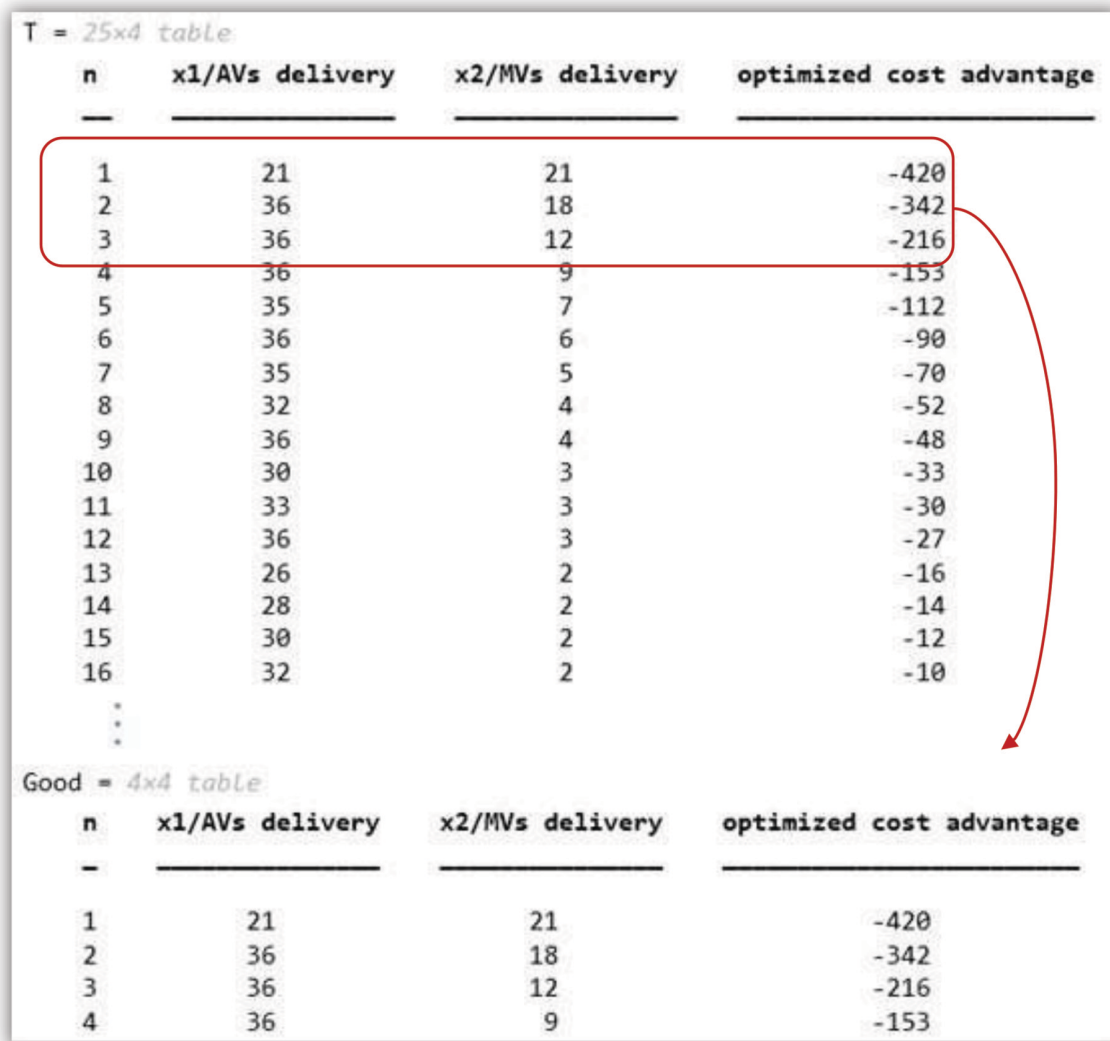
T = 25×4 table

| n | x1/AVs delivery | x2/MVs delivery | optimized cost advantage |
|---|---|---|---|
| 1 | 21 | 21 | -420 |
| 2 | 36 | 18 | -342 |
| 3 | 36 | 12 | -216 |
| 4 | 36 | 9 | -153 |
| 5 | 35 | 7 | -112 |
| 6 | 36 | 6 | -90 |
| 7 | 35 | 5 | -70 |
| 8 | 32 | 4 | -52 |
| 9 | 36 | 4 | -48 |
| 10 | 30 | 3 | -33 |
| 11 | 33 | 3 | -30 |
| 12 | 36 | 3 | -27 |
| 13 | 26 | 2 | -16 |
| 14 | 28 | 2 | -14 |
| 15 | 30 | 2 | -12 |
| 16 | 32 | 2 | -10 |

⋮

Good = 4×4 table

| n | x1/AVs delivery | x2/MVs delivery | optimized cost advantage |
|---|---|---|---|
| 1 | 21 | 21 | -420 |
| 2 | 36 | 18 | -342 |
| 3 | 36 | 12 | -216 |
| 4 | 36 | 9 | -153 |